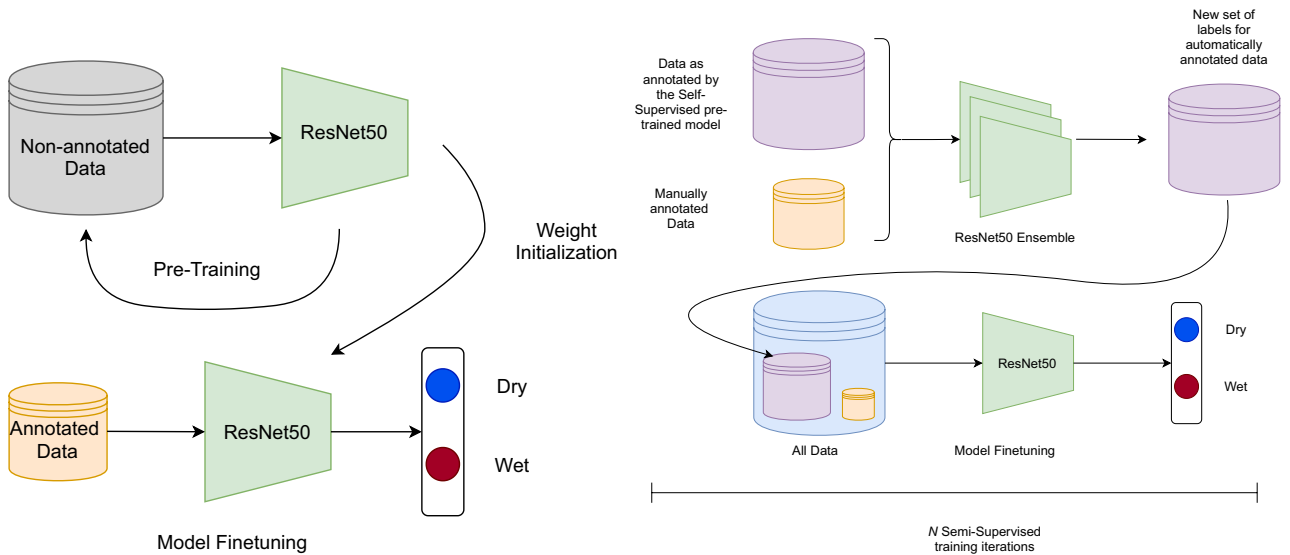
Non-annotated Data

ResNet50

Pre-Training

Weight Initialization

Annotated Data

ResNet50

Dry

Wet

Model Finetuning

Data as annotated by the Self-Supervised pre-trained model

Manually annotated Data

ResNet50 Ensemble

New set of labels for automatically annotated data

All Data

ResNet50

Model Finetuning

Dry

Wet

$N$ Semi-Supervised training iterations